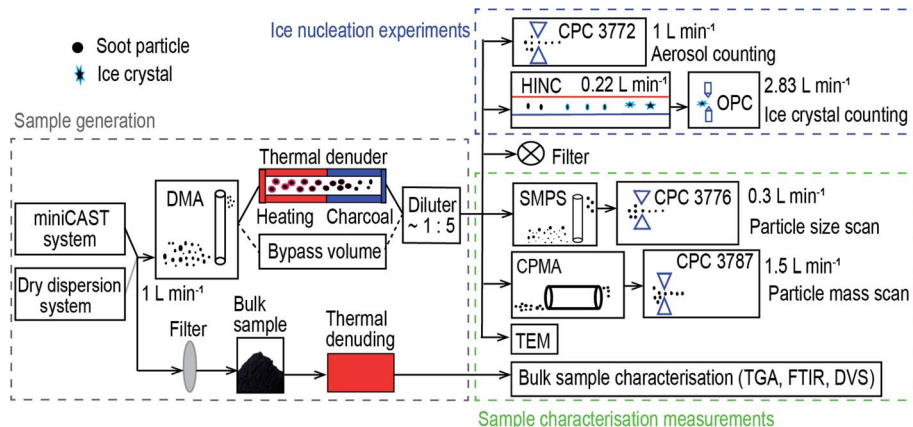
Soot particle
Ice crystal

Ice nucleation experiments

CPC 3772 1 L min$^{-1}$
Aerosol counting

HINC 0.22 L min$^{-1}$
OPC 2.83 L min$^{-1}$
Ice crystal counting

Sample generation

Filter

miniCAST system

Dry dispersion system

DMA

1 L min$^{-1}$

Thermal denuder

Heating Charcoal

Bypass volume

Diluter ~ 1 : 5

SMPS

CPC 3776 0.3 L min$^{-1}$
Particle size scan

CPMA

CPC 3787 1.5 L min$^{-1}$
Particle mass scan

TEM

Filter

Bulk sample

Thermal denuding

Bulk sample characterisation (TGA, FTIR, DVS)

Sample characterisation measurements